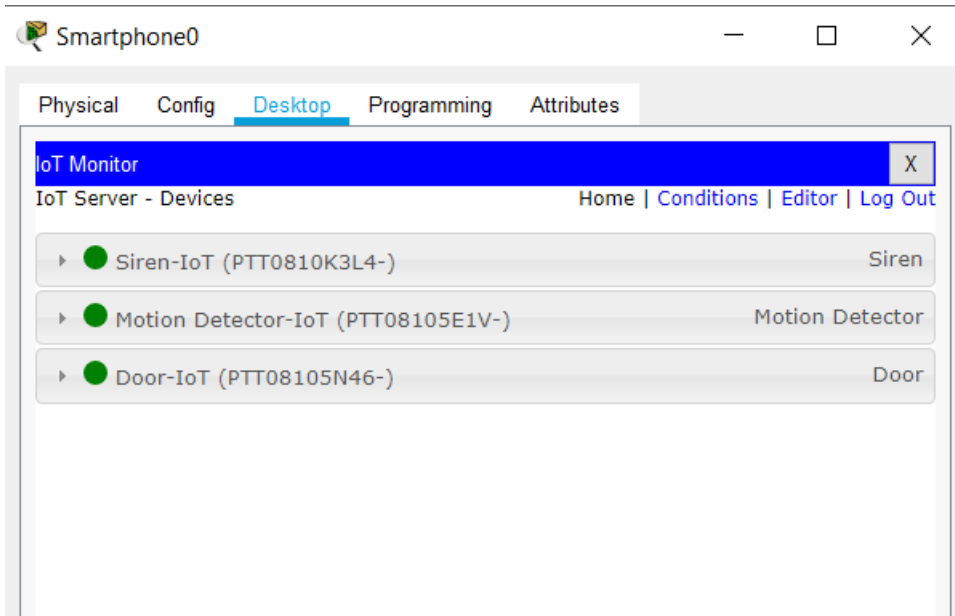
Smartphone0

Physical Config Desktop Programming Attributes

IoT Monitor X

IoT Server - Devices

Home | Conditions | Editor | Log Out

Siren-IoT (PTT0810K3L4-) Siren

Motion Detector-IoT (PTT08105E1V-) Motion Detector

Door-IoT (PTT08105N46-) Door